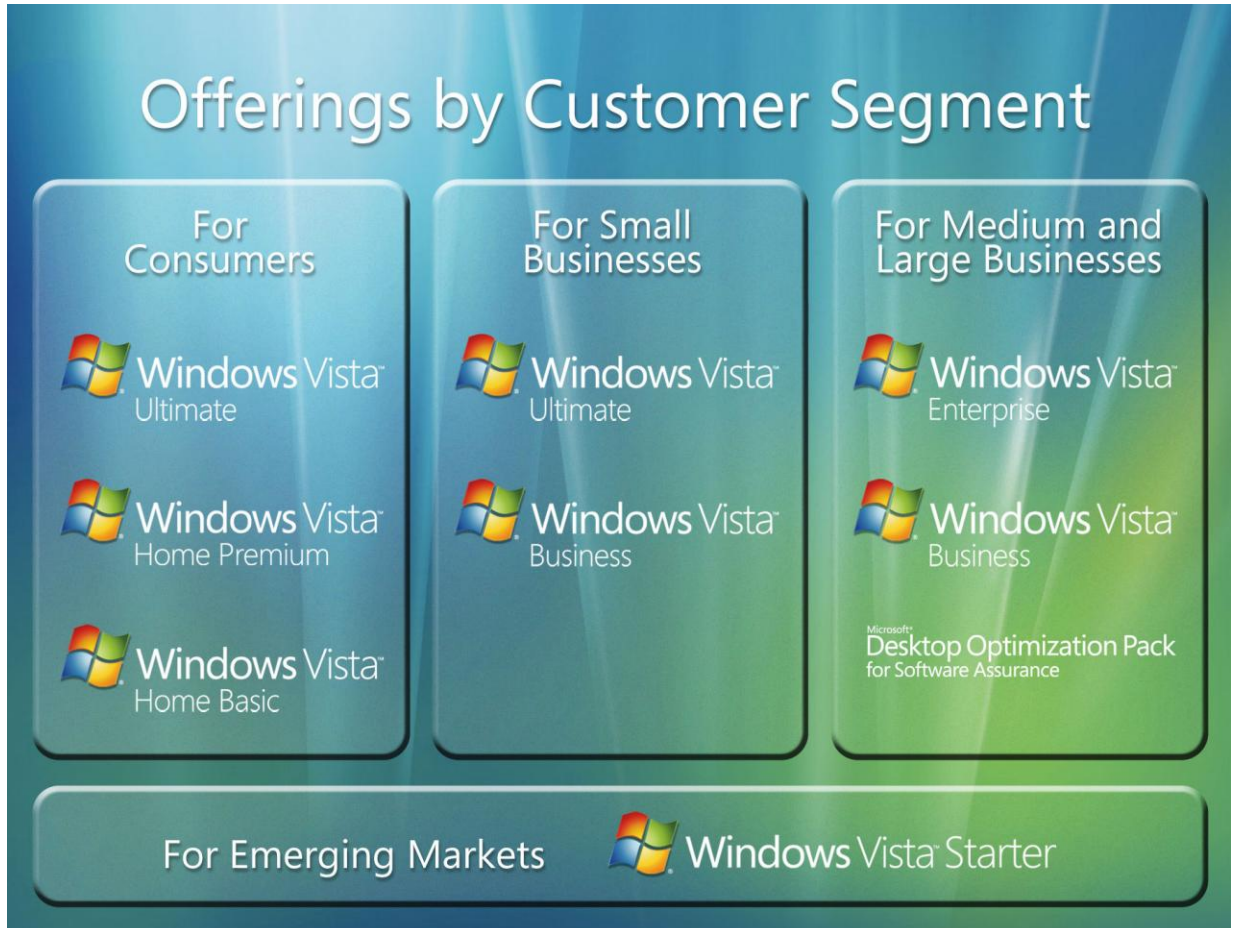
Offerings by Customer Segment

For Consumers

Windows Vista™
Ultimate

Windows Vista™
Home Premium

Windows Vista™
Home Basic

For Small Businesses

Windows Vista™
Ultimate

Windows Vista™
Business

For Medium and Large Businesses

Windows Vista™
Enterprise

Windows Vista™
Business

Microsoft®
Desktop Optimization Pack
for Software Assurance

For Emerging Markets

Windows Vista™ Starter